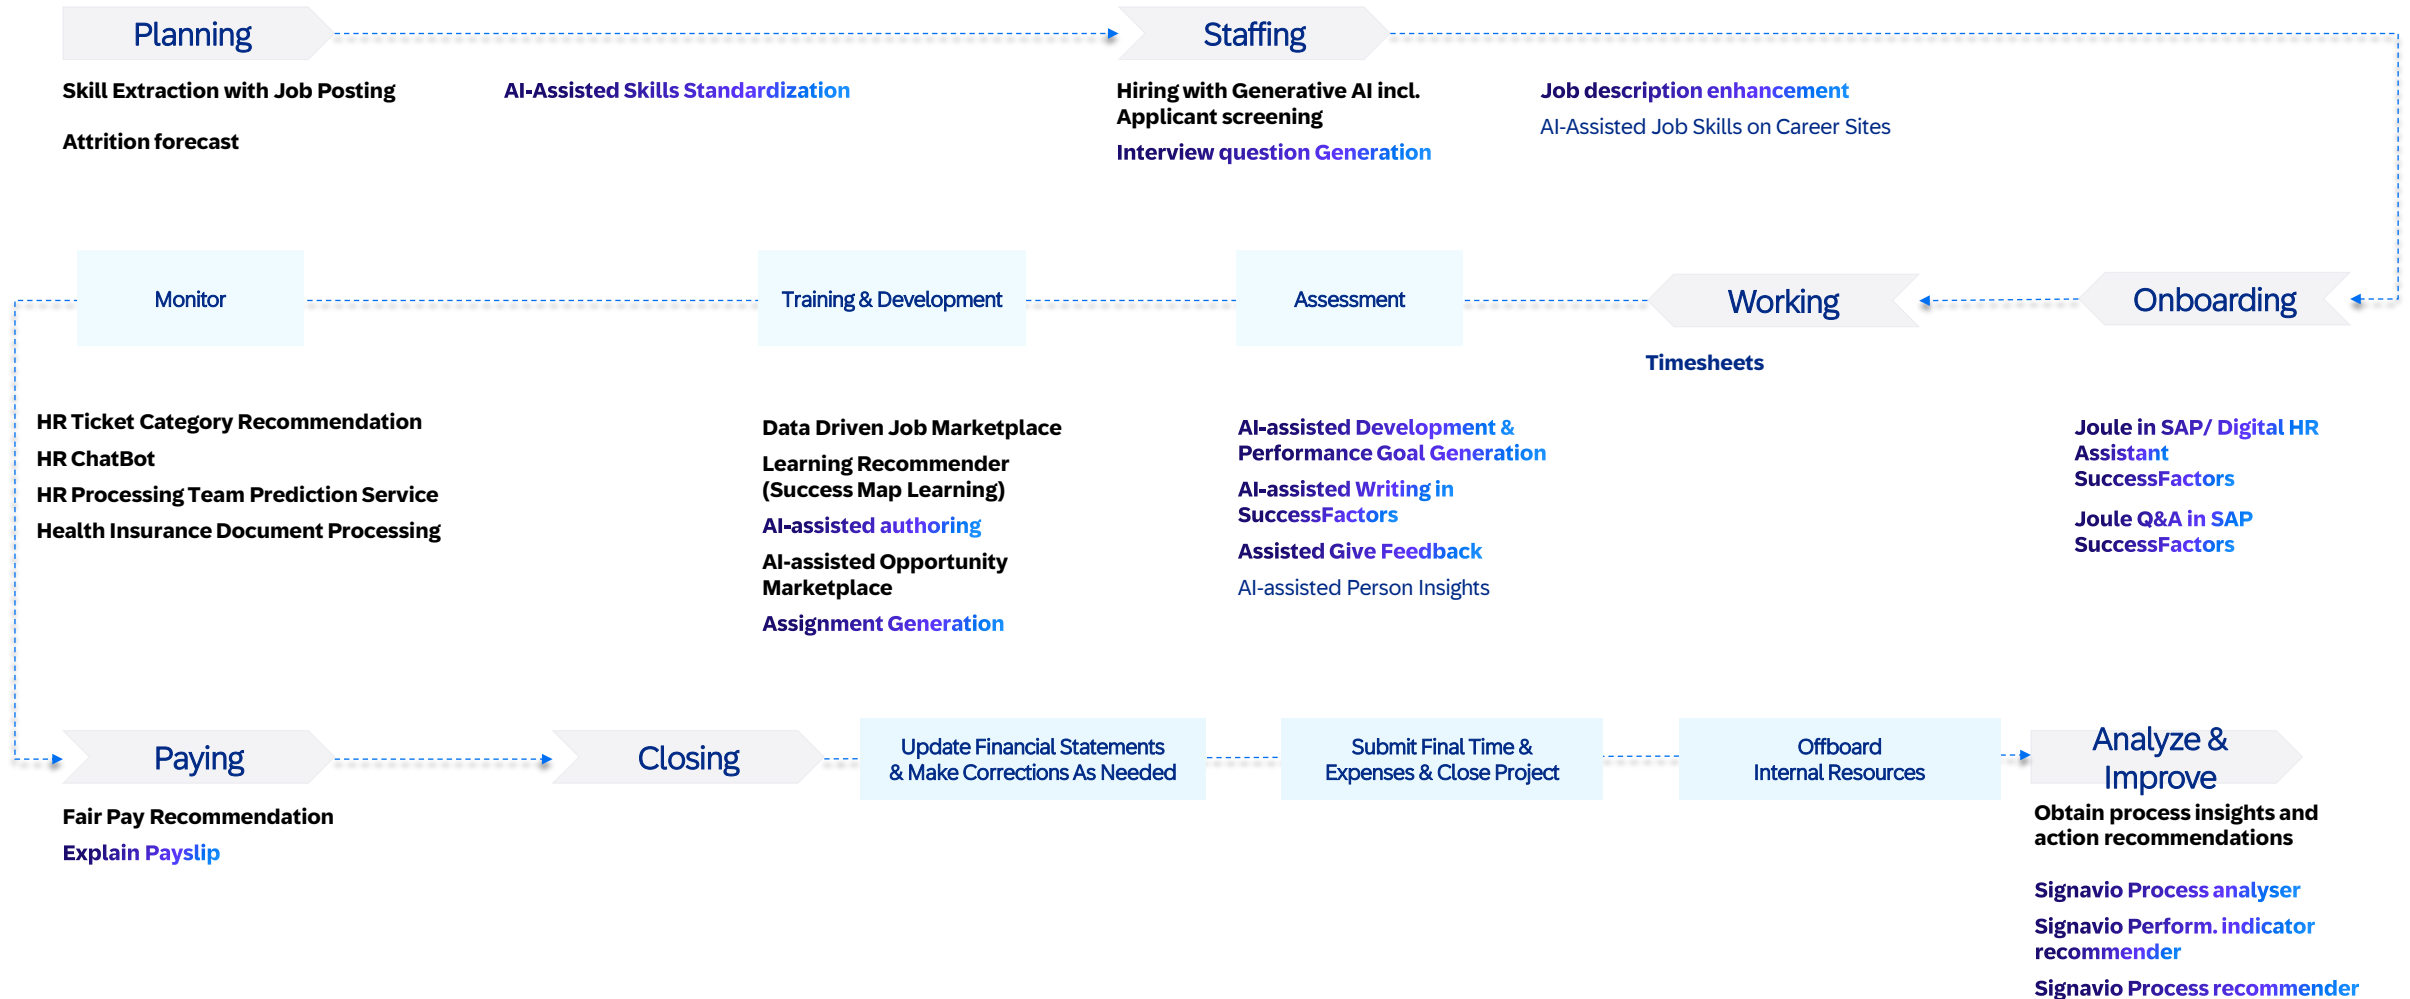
Planning

Skill Extraction with Job Posting

Attrition forecast

AI-Assisted Skills Standardization

Staffing

Hiring with Generative AI incl. Applicant screening

Interview question Generation

Job description enhancement

AI-Assisted Job Skills on Career Sites

Monitor

Training & Development

Assessment

Working

Onboarding

Timesheets

HR Ticket Category Recommendation

HR ChatBot

HR Processing Team Prediction Service

Health Insurance Document Processing

Data Driven Job Marketplace

Learning Recommender (Success Map Learning)

AI-assisted authoring

AI-assisted Opportunity Marketplace

Assignment Generation

AI-assisted Development & Performance Goal Generation

AI-assisted Writing in SuccessFactors

Assisted Give Feedback

AI-assisted Person Insights

Joule in SAP/ Digital HR Assistant SuccessFactors

Joule Q&A in SAP SuccessFactors

Paying

Closing

Update Financial Statements & Make Corrections As Needed

Submit Final Time & Expenses & Close Project

Offboard Internal Resources

Analyze & Improve

Obtain process insights and action recommendations

Signavio Process analyser

Signavio Perform. indicator recommender

Signavio Process recommender

Fair Pay Recommendation

Explain Payslip